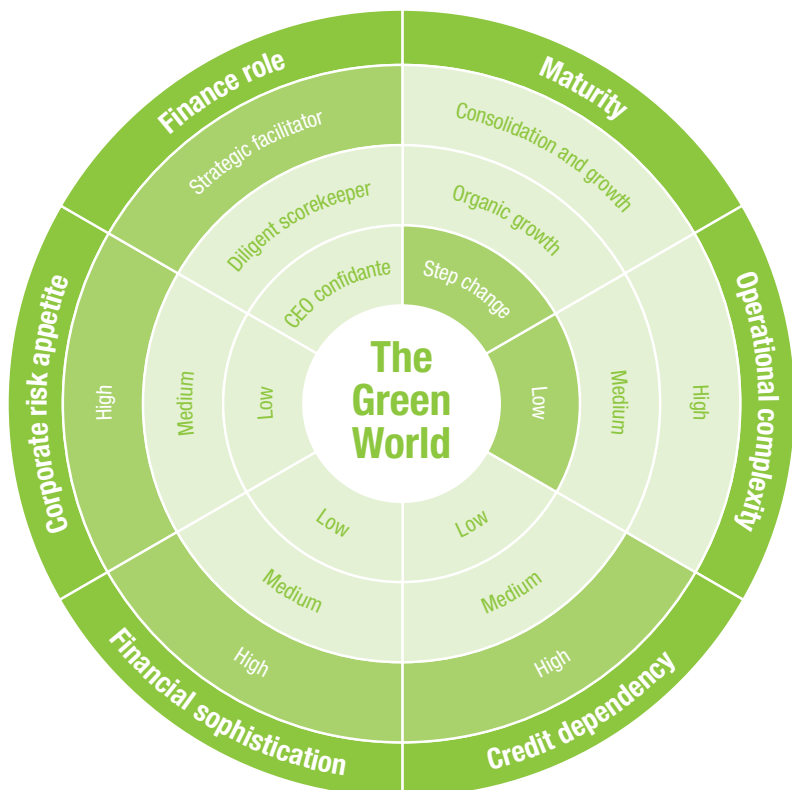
The Green World

Maturity
Consolidation and growth
Organic growth
Step change

Operational complexity
High
Medium
Low

Credit dependency
High
Medium
Low

Financial sophistication
High
Medium
Low

Corporate risk appetite
High
Medium
Low

Finance role
Strategic facilitator
Diligent scorekeeper
CEO confidante